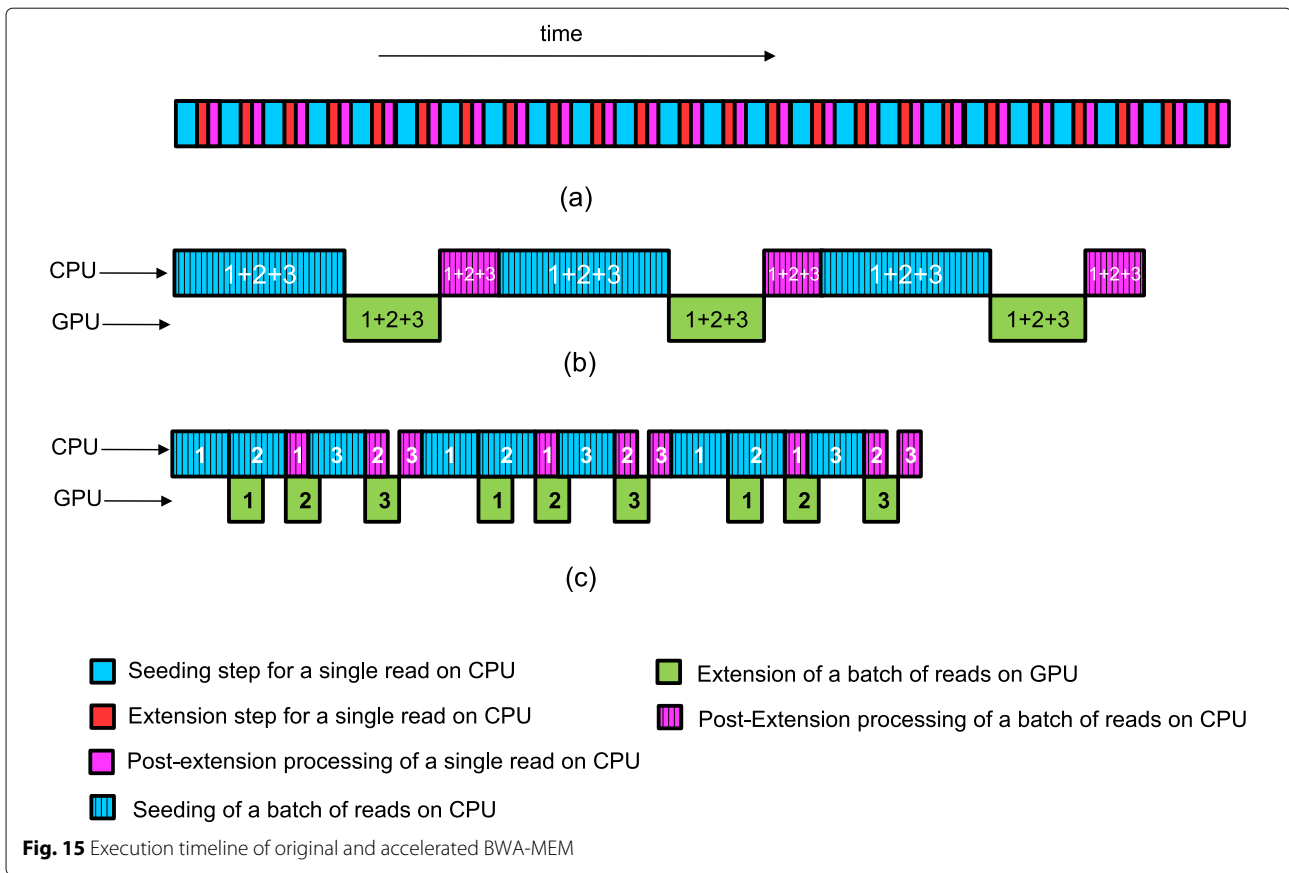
time

(a)

CPU
GPU

1+2+3 | 1+2+3 | 1+2+3 | 1+2+3 | 1+2+3 | 1+2+3

1+2+3 | 1+2+3 | 1+2+3

(b)

CPU
GPU

1 2 1 3 2 3 1 2 1 3 2 3 1 2 1 3 2 3

1 2 3 1 2 3 1 2 3

(c)

Seeding step for a single read on CPU

Extension step for a single read on CPU

Post-extension processing of a single read on CPU

Seeding of a batch of reads on CPU

Extension of a batch of reads on GPU

Post-Extension processing of a batch of reads on CPU

**Fig. 15** Execution timeline of original and accelerated BWA-MEM